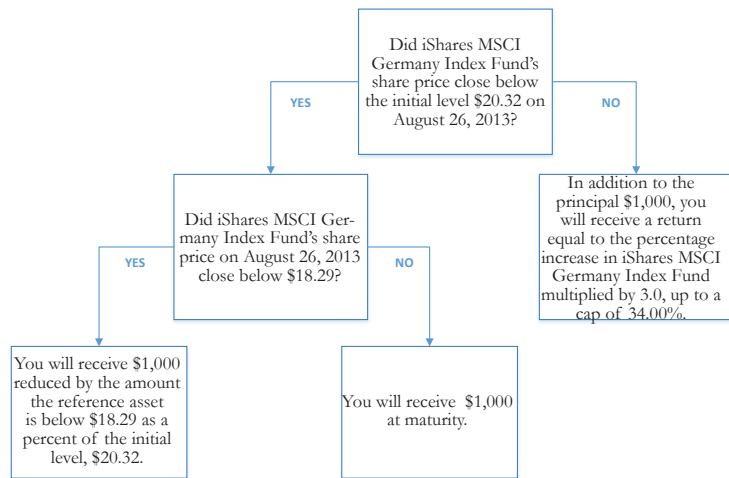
Did iShares MSCI Germany Index Fund's share price close below the initial level \$20.32 on August 26, 2013?

YES

NO

Did iShares MSCI Germany Index Fund's share price on August 26, 2013 close below \$18.29?

In addition to the principal \$1,000, you will receive a return equal to the percentage increase in iShares MSCI Germany Index Fund multiplied by 3.0, up to a cap of 34.00%.

YES

NO

You will receive \$1,000 reduced by the amount the reference asset is below \$18.29 as a percent of the initial level, \$20.32.

You will receive \$1,000 at maturity.